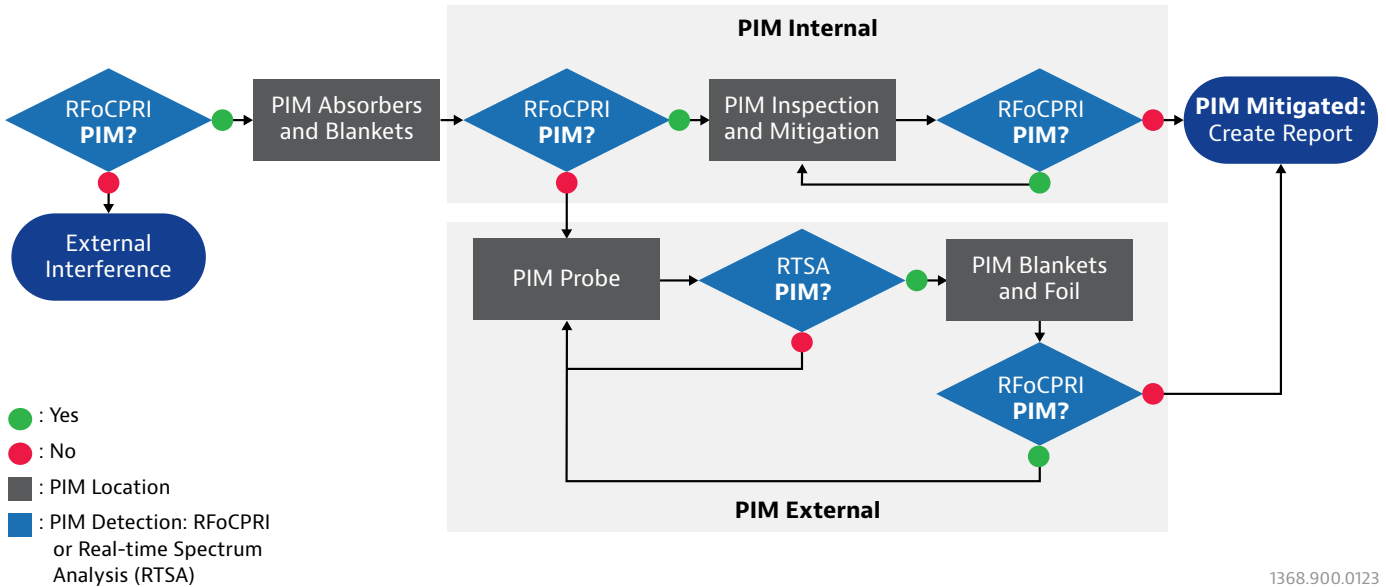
PIM Internal

RFoCPRI
PIM?

PIM Absorbers and Blankets

RFoCPRI
PIM?

PIM Inspection and Mitigation

RFoCPRI
PIM?

PIM Mitigated: Create Report

External Interference

PIM Probe

RTSA
PIM?

PIM Blankets and Foil

RFoCPRI
PIM?

PIM External

: Yes
: No
: PIM Location
: PIM Detection: RFoCPRI or Real-time Spectrum Analysis (RTSA)

1368.900.0123